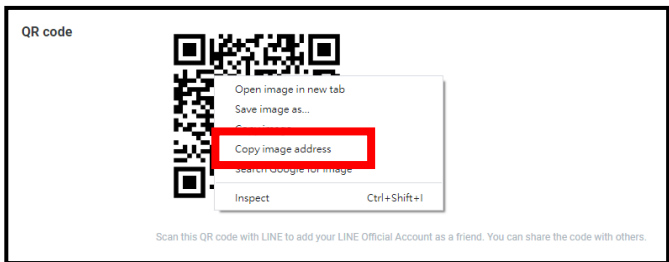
QR code

Open image in new tab
Save image as...
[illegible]
Copy image address
Search Google for image
Inspect Ctrl+Shift+I

Scan this QR code with LINE to add your LINE Official Account as a friend. You can share the code with others.